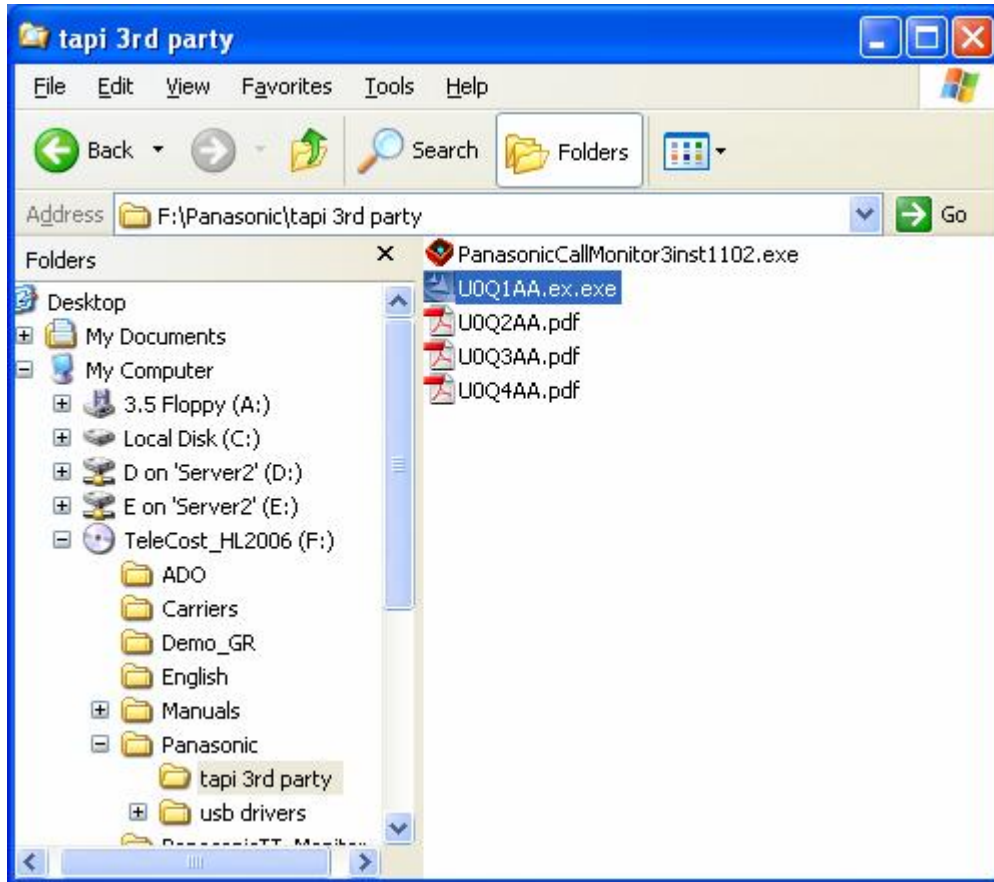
tapi 3rd party

File Edit View Favorites Tools Help

Back Search Folders

Address F:\Panasonic\tapi 3rd party Go

Folders ×

Desktop
My Documents
My Computer
3.5 Floppy (A:)
Local Disk (C:)
D on 'Server2' (D:)
E on 'Server2' (E:)
TeleCost_HL2006 (F:)
ADO
Carriers
Demo_GR
English
Manuals
Panasonic
tapi 3rd party
usb drivers
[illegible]

PanasonicCallMonitor3inst1102.exe
U0Q1AA.ex.exe
U0Q2AA.pdf
U0Q3AA.pdf
U0Q4AA.pdf